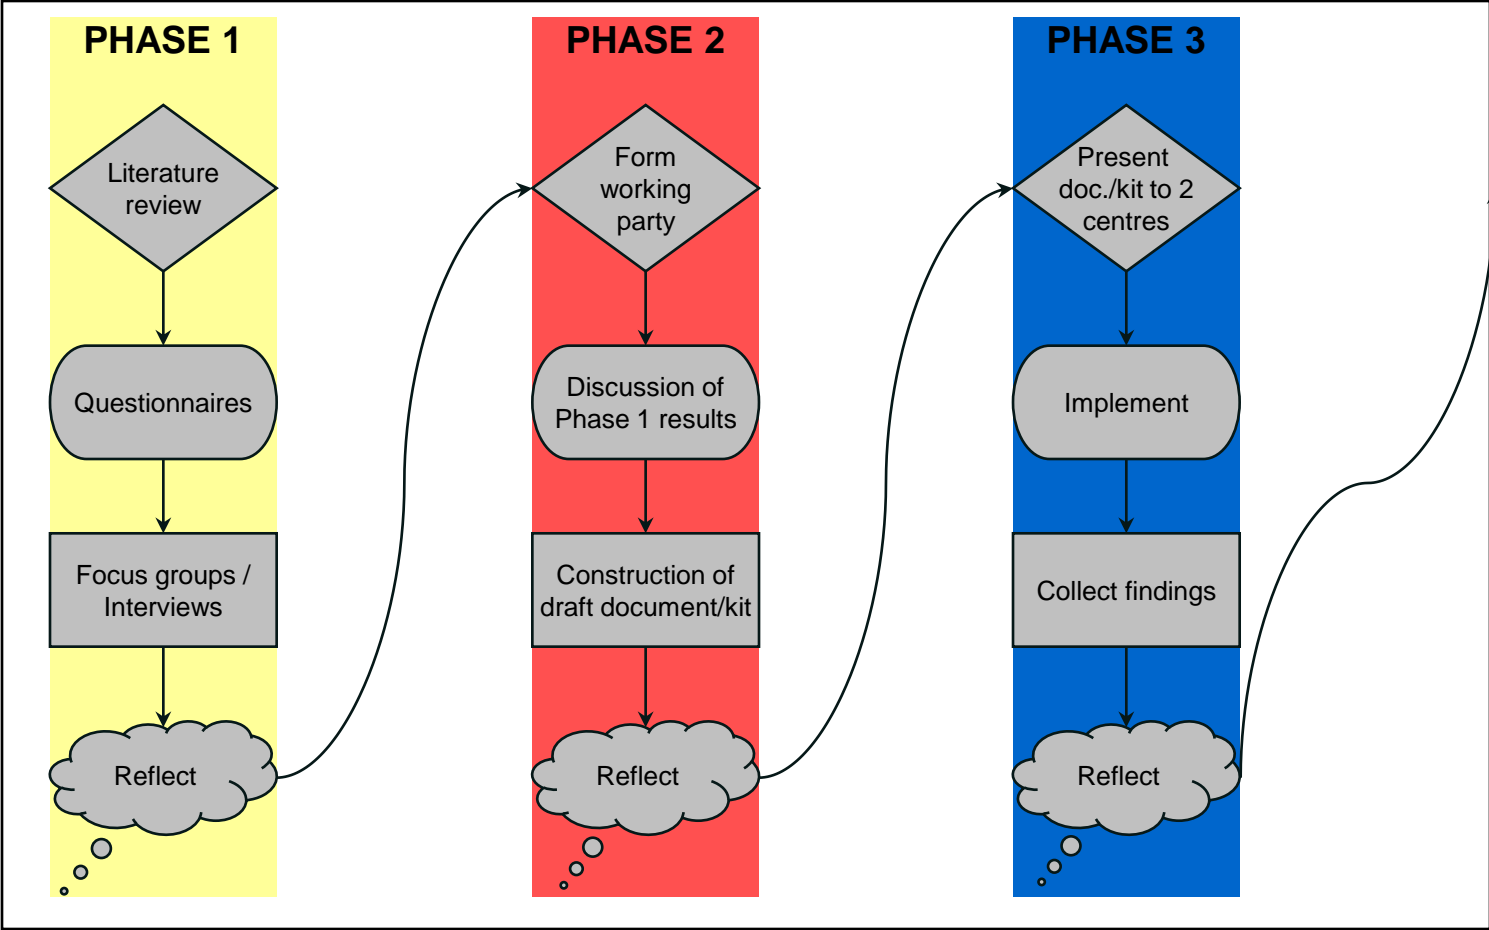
PHASE 1

Literature review

Questionnaires

Focus groups / Interviews

Reflect

PHASE 2

Form working party

Discussion of Phase 1 results

Construction of draft document/kit

Reflect

PHASE 3

Present doc./kit to 2 centres

Implement

Collect findings

Reflect